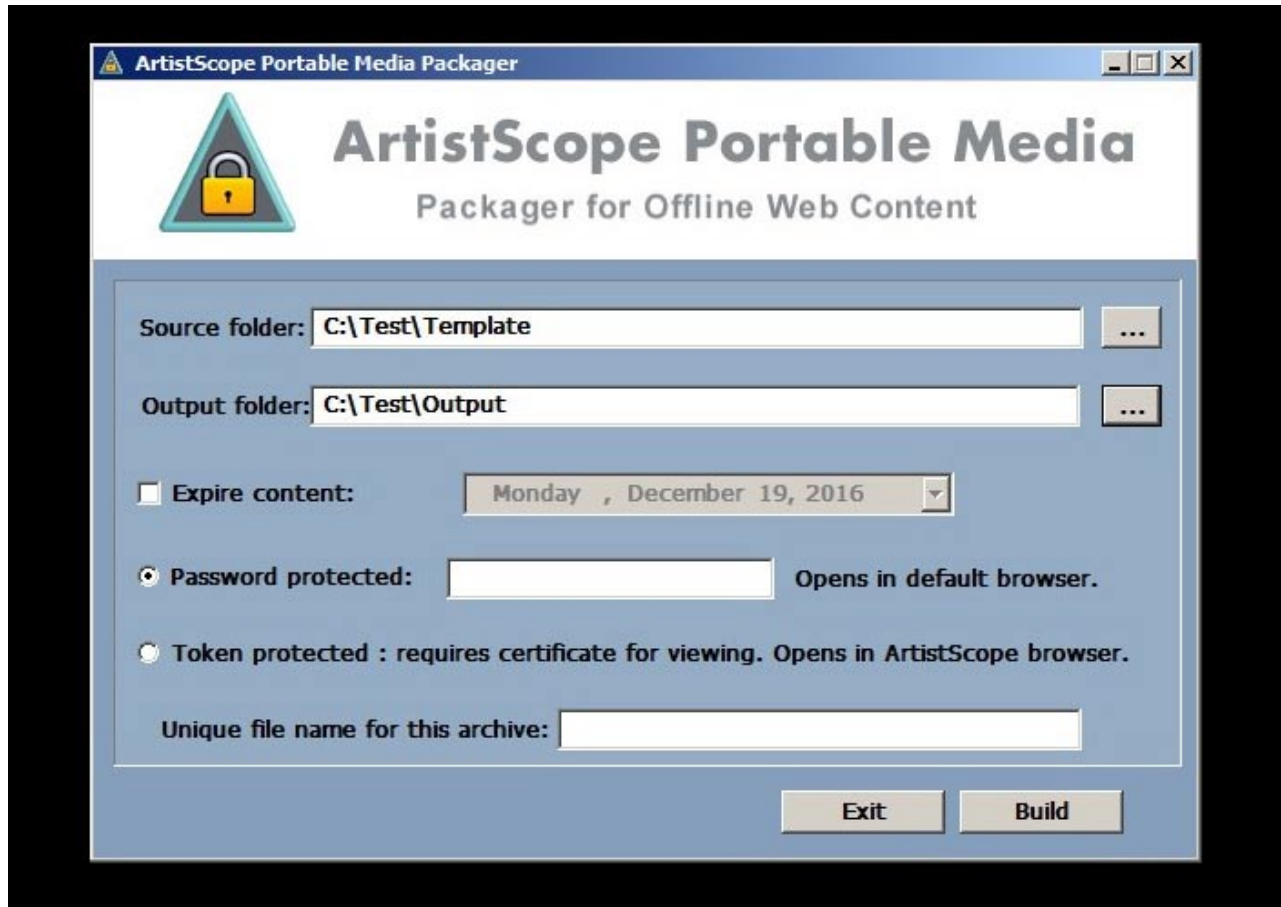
ArtistScope Portable Media Packager

ArtistScope Portable Media

Packager for Offline Web Content

Source folder: C:\Test\Template ...

Output folder: C:\Test\Output ...

Expire content: Monday , December 19, 2016

Password protected: Opens in default browser.

Token protected : requires certificate for viewing. Opens in ArtistScope browser.

Unique file name for this archive:

Exit Build